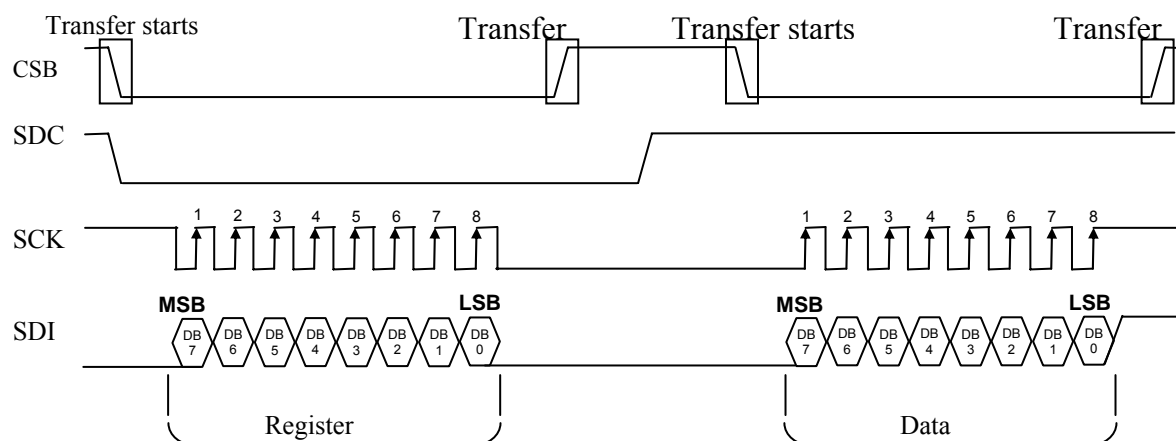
Transfer starts

Transfer

Transfer starts

Transfer

CSB

SDC

SCK

1 2 3 4 5 6 7 8

1 2 3 4 5 6 7 8

MSB

LSB

MSB

LSB

SDI

DB 7 DB 6 DB 5 DB 4 DB 3 DB 2 DB 1 DB 0

DB 7 DB 6 DB 5 DB 4 DB 3 DB 2 DB 1 DB 0

Register

Data